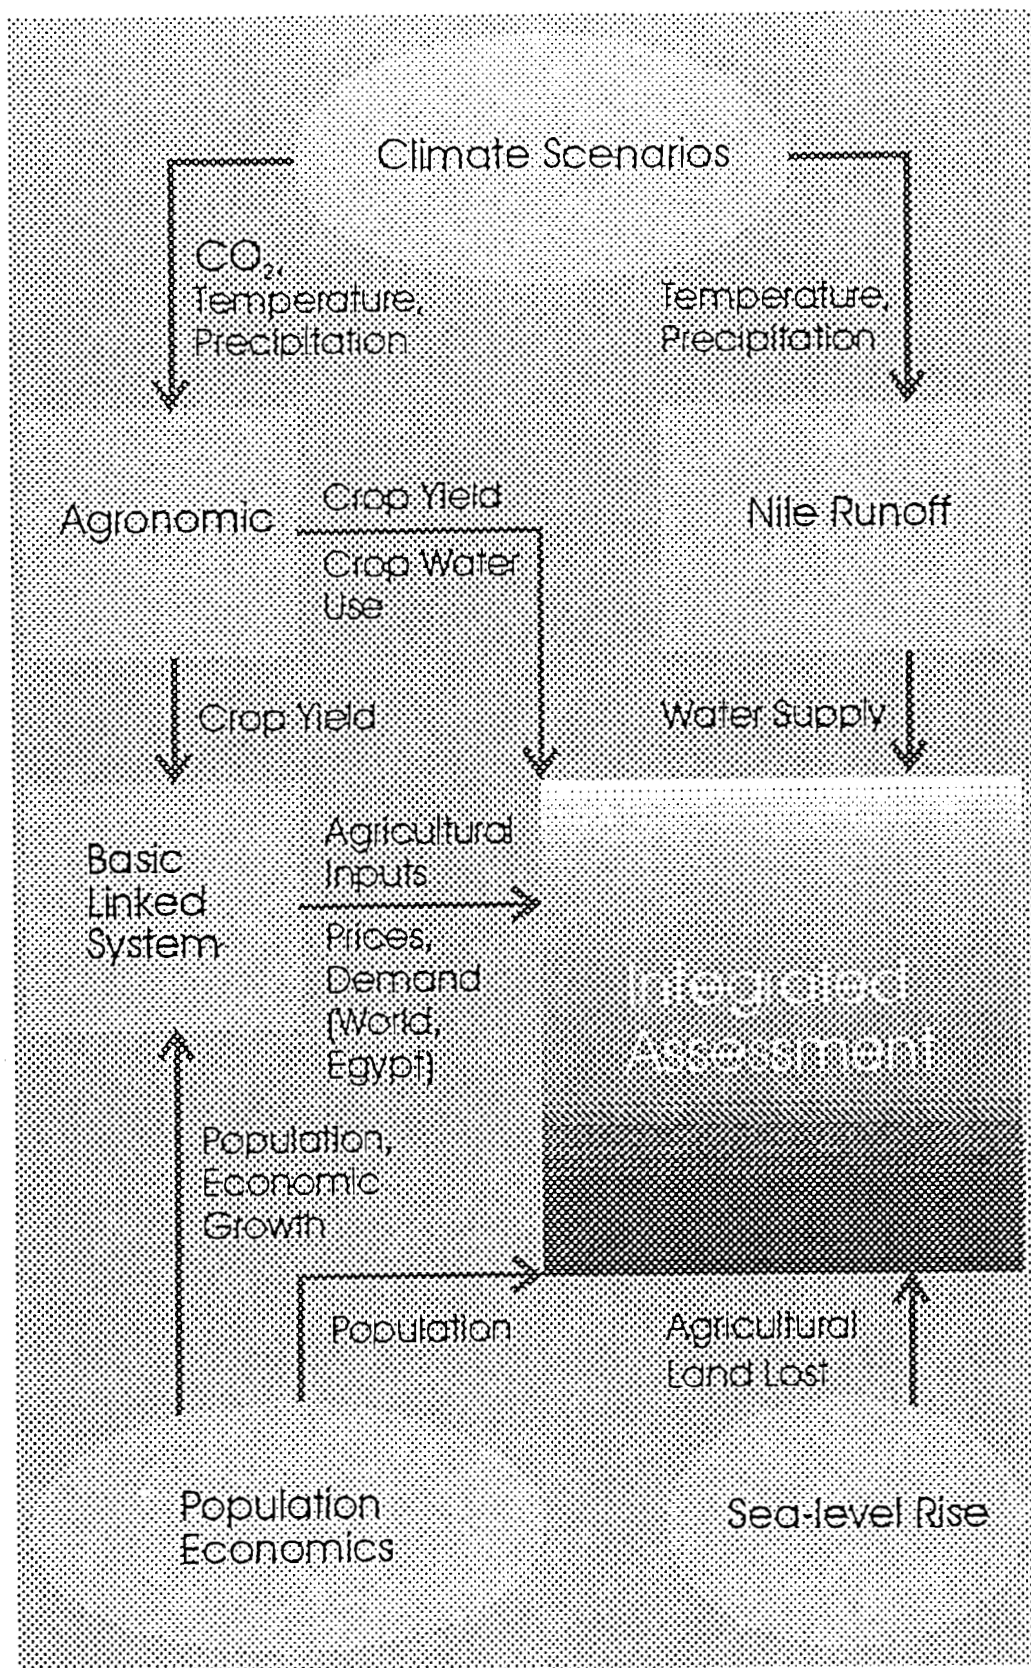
Climate Scenarios

$CO_2$, Temperature, Precipitation

Temperature, Precipitation

Agronomic

Crop Yield

Crop Water Use

Nile Runoff

Crop Yield

Water Supply

Basic Linked System

Agricultural Inputs

Prices, Demand (World, Egypt)

Integrated Assessment

Population, Economic Growth

Population

Agricultural Land Lost

Population Economics

Sea-level Rise